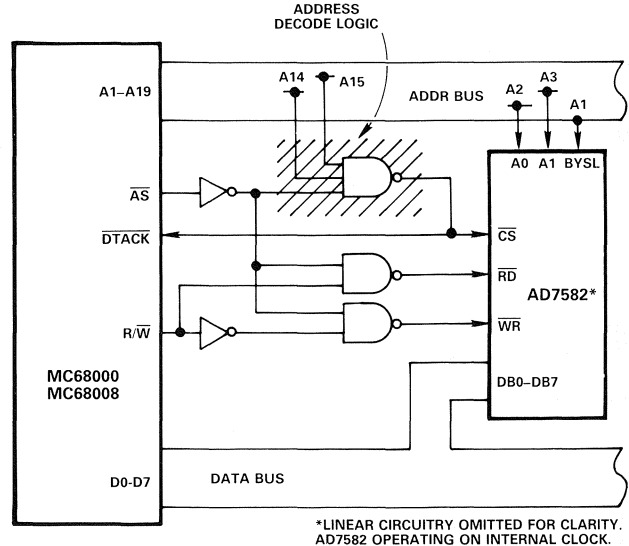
ADDRESS DECODE LOGIC

A1–A19

A14

A15

ADDR BUS

A2

A3

A1

A0 A1 BYSL

$\overline{AS}$

$\overline{DTACK}$

$\overline{CS}$

$\overline{RD}$

AD7582*

R/$\overline{W}$

$\overline{WR}$

MC68000
MC68008

DB0–DB7

D0-D7

DATA BUS

*LINEAR CIRCUITRY OMITTED FOR CLARITY.
AD7582 OPERATING ON INTERNAL CLOCK.